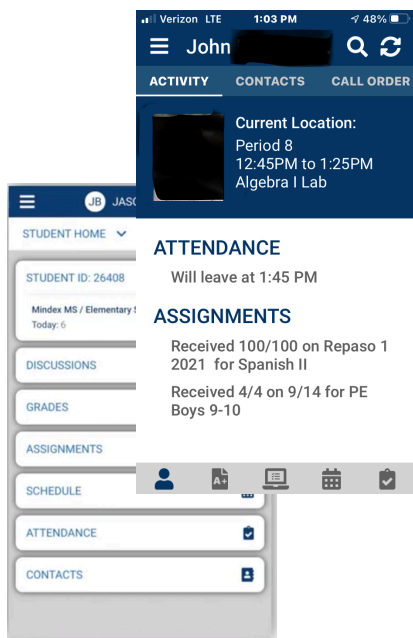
JB JASO
STUDENT HOME
STUDENT ID: 26408
Mindex MS / Elementary S
Today: 6
DISCUSSIONS
GRADES
ASSIGNMENTS
SCHEDULE
ATTENDANCE
CONTACTS

Verizon LTE 1:03 PM 48%
John
ACTIVITY CONTACTS CALL ORDER
Current Location:
Period 8
12:45PM to 1:25PM
Algebra I Lab

ATTENDANCE
Will leave at 1:45 PM

ASSIGNMENTS
Received 100/100 on Repaso 1 2021 for Spanish II

Received 4/4 on 9/14 for PE Boys 9-10